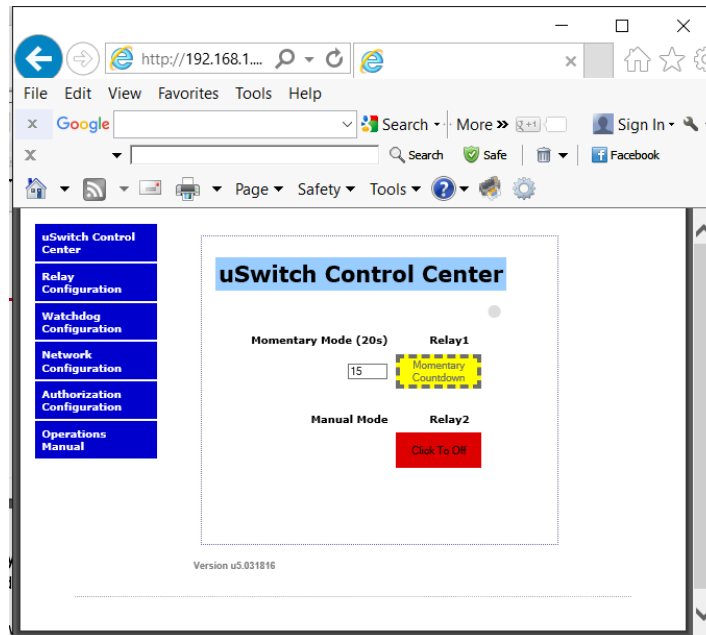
http://192.168.1....

File Edit View Favorites Tools Help

x Google Search More » Sign In

x Search Safe Facebook

Page Safety Tools

uSwitch Control Center

Relay Configuration

Watchdog Configuration

Network Configuration

Authorization Configuration

Operations Manual

uSwitch Control Center

Momentary Mode (20s) Relay1

15 Momentary Countdown

Manual Mode Relay2

Click To Off

Version u5.031816